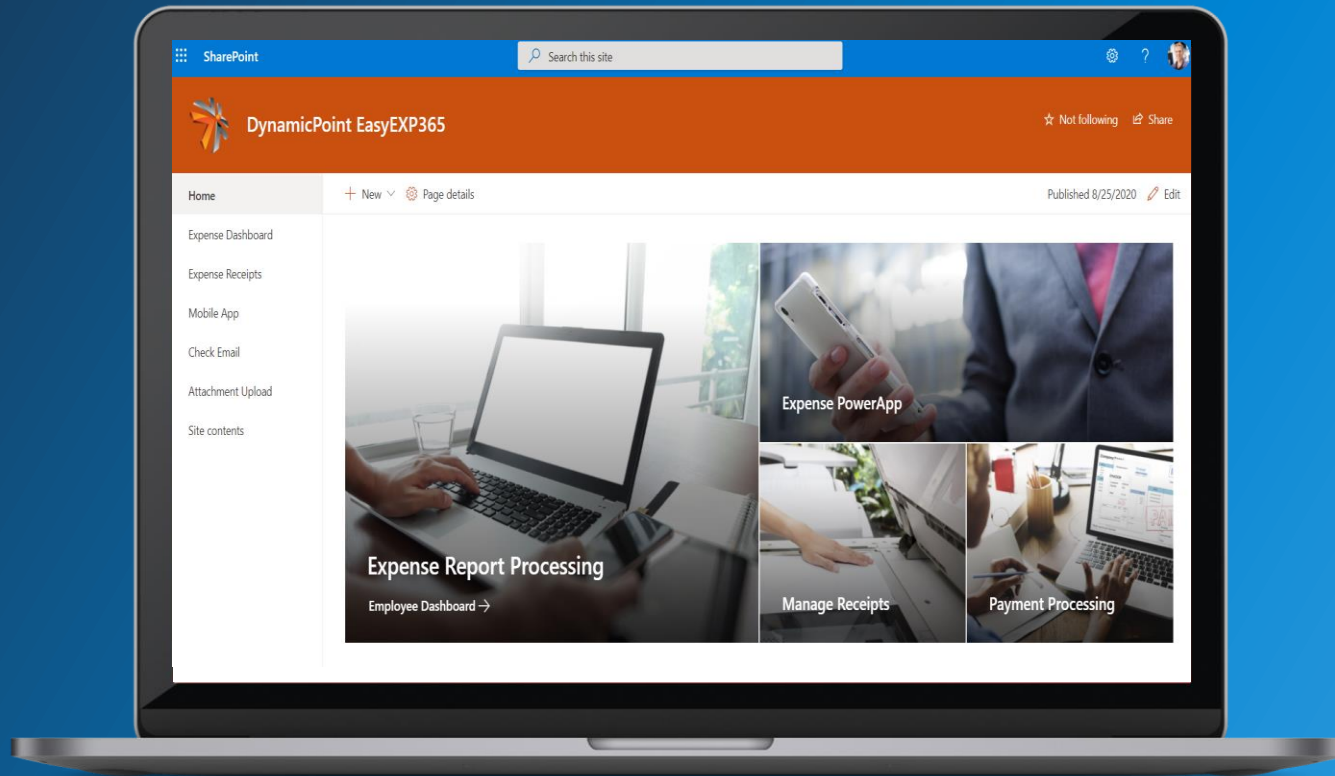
SharePoint

Search this site

?

DynamicPoint EasyEXP365

Not following Share

Home

Expense Dashboard

Expense Receipts

Mobile App

Check Email

Attachment Upload

Site contents

+ New Page details

Published 8/25/2020 Edit

Expense Report Processing

Employee Dashboard →

Expense PowerApp

Manage Receipts

Payment Processing